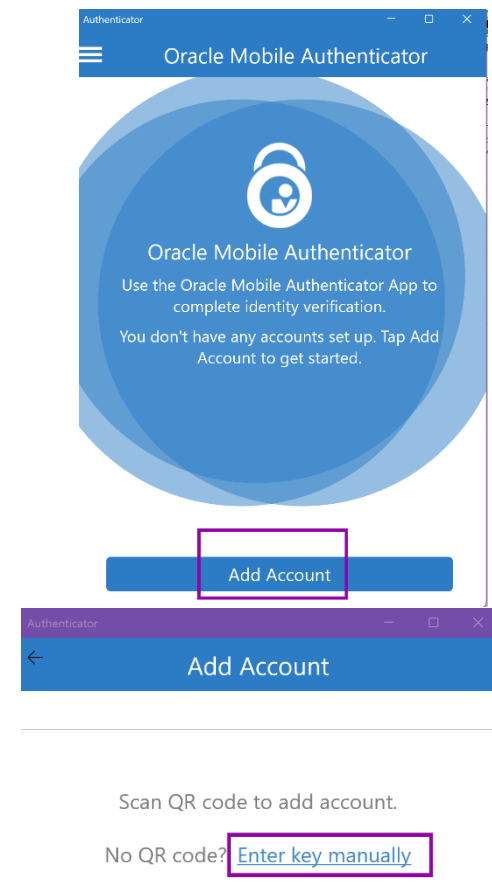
Authenticator

Oracle Mobile Authenticator

Oracle Mobile Authenticator

Use the Oracle Mobile Authenticator App to complete identity verification.

You don't have any accounts set up. Tap Add Account to get started.

Add Account

Authenticator

Add Account

Scan QR code to add account.

No QR code? Enter key manually